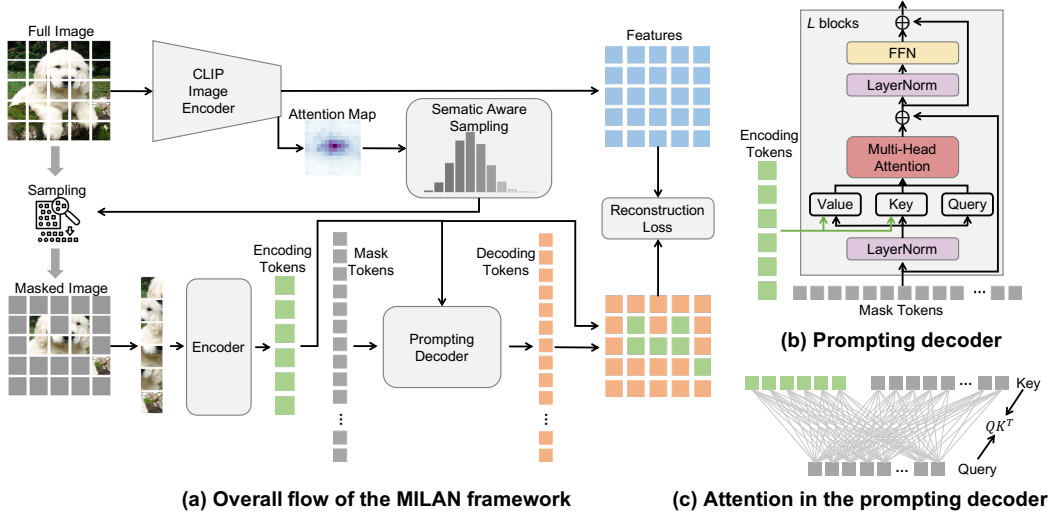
Full Image

CLIP Image Encoder

Attention Map

Sematic Aware Sampling

Features

Sampling

Reconstruction Loss

Masked Image

Encoder

Encoding Tokens

Mask Tokens

Prompting Decoder

Decoding Tokens

⋮

⋮

(a) Overall flow of the MILAN framework

$L$ blocks

FFN

LayerNorm

Encoding Tokens

Multi-Head Attention

Value

Key

Query

LayerNorm

...

Mask Tokens

(b) Prompting decoder

...

Key

$QK^T$

...

Query

(c) Attention in the prompting decoder